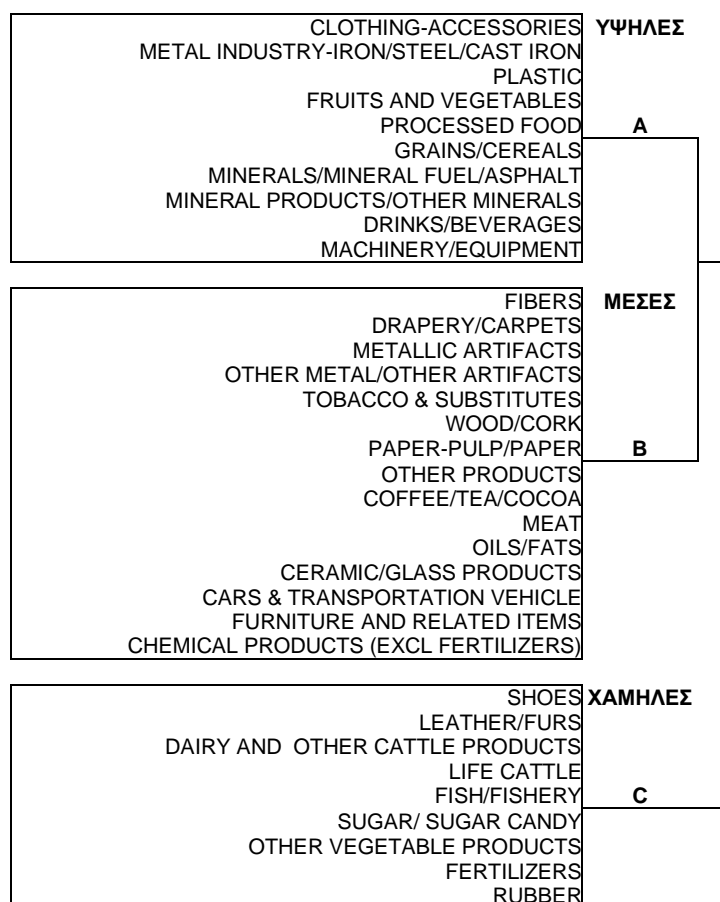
CLOTHING-ACCESSORIES ΥΨΗΛΕΣ
METAL INDUSTRY-IRON/STEEL/CAST IRON
PLASTIC
FRUITS AND VEGETABLES
PROCESSED FOOD A
GRAINS/CEREALS
MINERALS/MINERAL FUEL/ASPHALT
MINERAL PRODUCTS/OTHER MINERALS
DRINKS/BEVERAGES
MACHINERY/EQUIPMENT

FIBERS ΜΕΣΕΣ
DRAPERY/CARPETS
METALLIC ARTIFACTS
OTHER METAL/OTHER ARTIFACTS
TOBACCO & SUBSTITUTES
WOOD/CORK
PAPER-PULP/PAPER B
OTHER PRODUCTS
COFFEE/TEA/COCOA
MEAT
OILS/FATS
CERAMIC/GLASS PRODUCTS
CARS & TRANSPORTATION VEHICLE
FURNITURE AND RELATED ITEMS
CHEMICAL PRODUCTS (EXCL FERTILIZERS)

SHOES ΧΑΜΗΛΕΣ
LEATHER/FURS
DAIRY AND OTHER CATTLE PRODUCTS
LIFE CATTLE
FISH/FISHERY C
SUGAR/ SUGAR CANDY
OTHER VEGETABLE PRODUCTS
FERTILIZERS
RUBBER